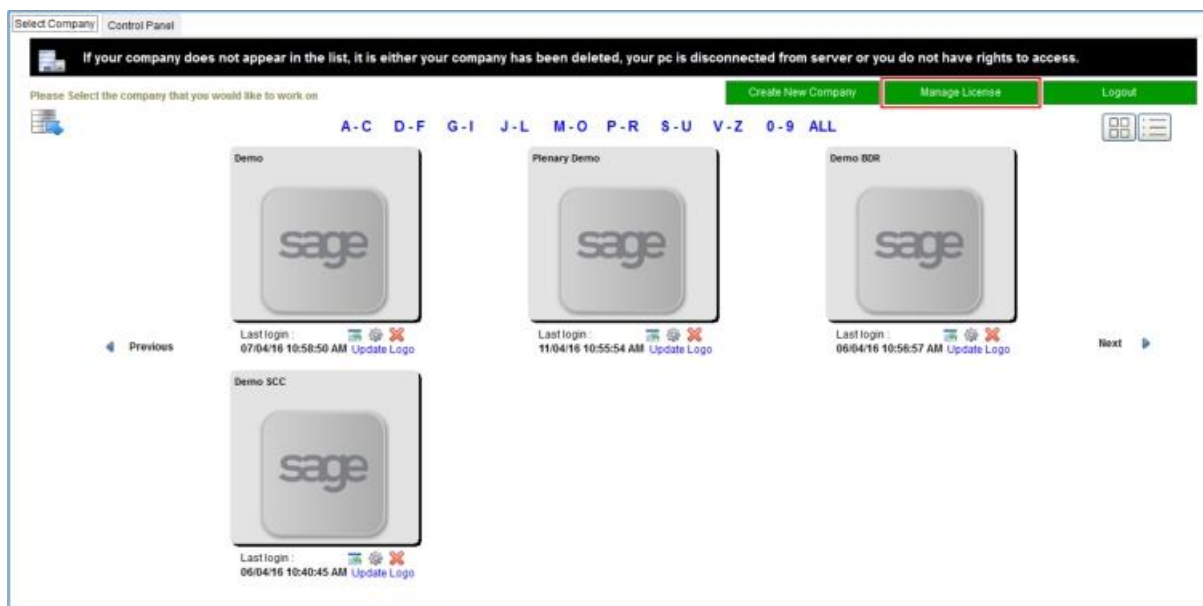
Select Company | Control Panel

If your company does not appear in the list, it is either your company has been deleted, your pc is disconnected from server or you do not have rights to access.

Please Select the company that you would like to work on

Create New Company | Manage License | Logout

A-C D-F G-I J-L M-O P-R S-U V-Z 0-9 ALL

Demo
sage
Last login :
07/04/16 10:58:50 AM Update Logo

Plenary Demo
sage
Last login :
11/04/16 10:55:54 AM Update Logo

Demo BDR
sage
Last login :
06/04/16 10:56:57 AM Update Logo

Previous

Next

Demo SCC
sage
Last login :
06/04/16 10:40:45 AM Update Logo